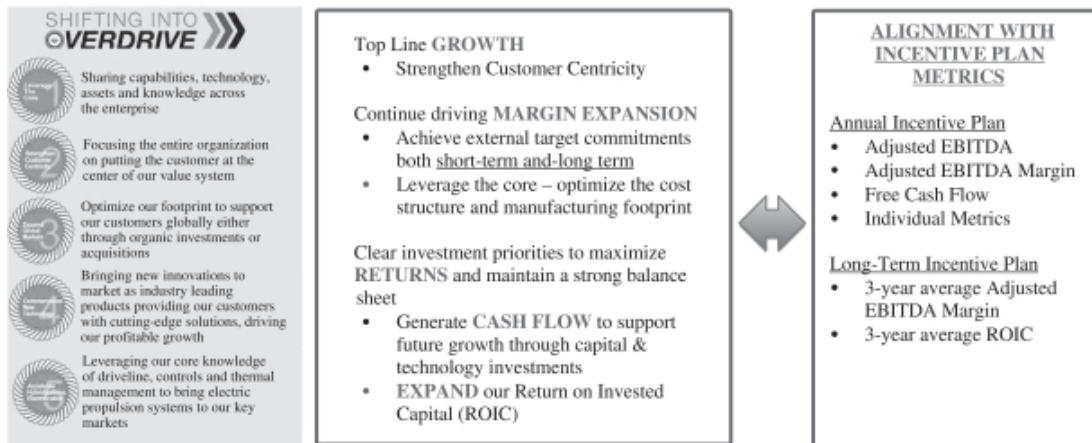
SHIFTING INTO OVERDRIVE

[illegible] 1 Sharing capabilities, technology, assets and knowledge across the enterprise

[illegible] 2 Focusing the entire organization on putting the customer at the center of our value system

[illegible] 3 Optimize our footprint to support our customers globally either through organic investments or acquisitions

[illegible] 4 Bringing new innovations to market as industry leading products providing our customers with cutting-edge solutions, driving our profitable growth

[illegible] 5 Leveraging our core knowledge of driveline, controls and thermal management to bring electric propulsion systems to our key markets

Top Line GROWTH
• Strengthen Customer Centricity

Continue driving MARGIN EXPANSION
• Achieve external target commitments both short-term and-long term
• Leverage the core – optimize the cost structure and manufacturing footprint

Clear investment priorities to maximize RETURNS and maintain a strong balance sheet
• Generate CASH FLOW to support future growth through capital & technology investments
• EXPAND our Return on Invested Capital (ROIC)

ALIGNMENT WITH INCENTIVE PLAN METRICS

Annual Incentive Plan
• Adjusted EBITDA
• Adjusted EBITDA Margin
• Free Cash Flow
• Individual Metrics

Long-Term Incentive Plan
• 3-year average Adjusted EBITDA Margin
• 3-year average ROIC